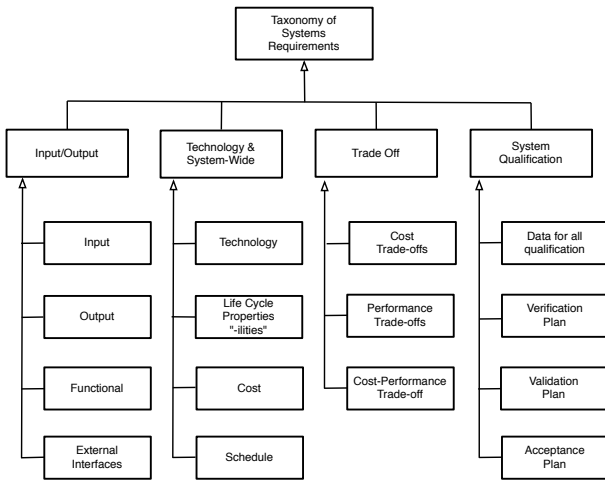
Taxonomy of Systems Requirements

Input/Output

Input

Output

Functional

External Interfaces

Technology & System-Wide

Technology

Life Cycle Properties "-ilities"

Cost

Schedule

Trade Off

Cost Trade-offs

Performance Trade-offs

Cost-Performance Trade-off

System Qualification

Data for all qualification

Verification Plan

Validation Plan

Acceptance Plan